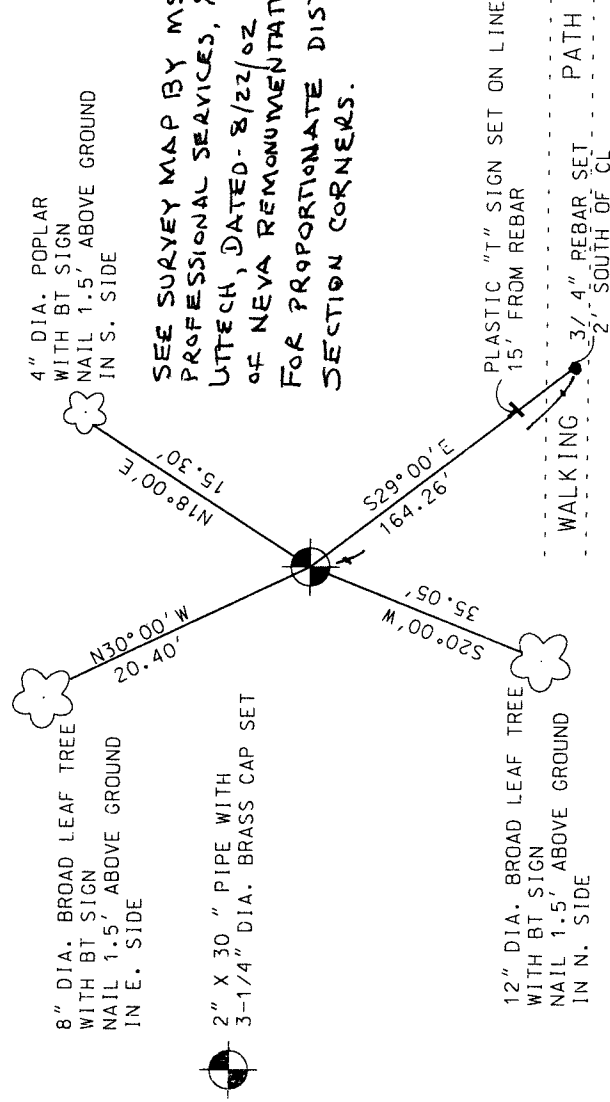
8" DIA. BROAD LEAF TREE
WITH BT SIGN
NAIL 1.5' ABOVE GROUND
IN E. SIDE

2" X 30 " PIPE WITH
3-1/4" DIA. BRASS CAP SET

N30°00'W
20.40'

12" DIA. BROAD LEAF TREE
WITH BT SIGN
NAIL 1.5' ABOVE GROUND
IN N. SIDE

S20°00'W
35.05'

4" DIA. POPLAR
WITH BT SIGN
NAIL 1.5' ABOVE GROUND
IN S. SIDE

N18°00'E
15.30'

S29°00'E
164.26'

WALKING PATH

3/4" REBAR SET
2' SOUTH OF CL

PLASTIC "T" SIGN SET ON LINE
15' FROM REBAR

SEE SURVEY MAP BY MS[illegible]
PROFESSIONAL SERVICES, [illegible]
UTTECH, DATED - 8/22/02
OF NEVA REMONUMENTAT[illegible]
FOR PROPORTIONATE DIST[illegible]
SECTION CORNERS.